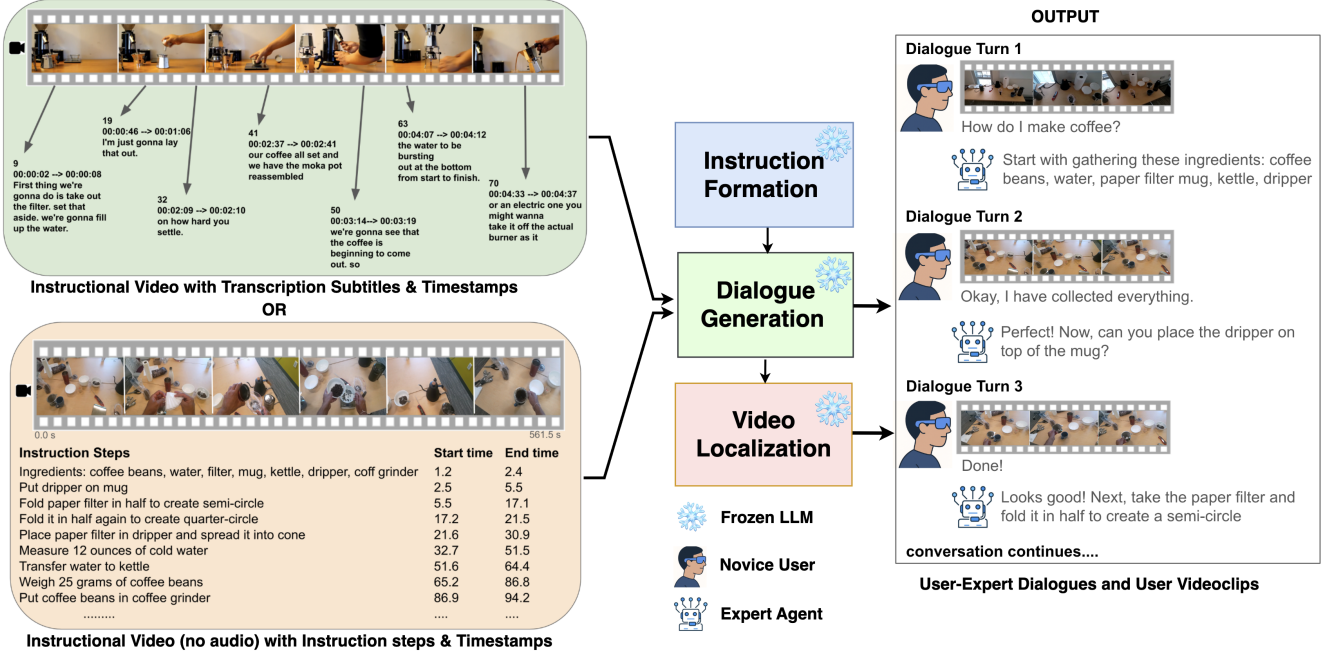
9
00:00:02 --> 00:00:08
First thing we're gonna do is take out the filter. set that aside. we're gonna fill up the water.

19
00:00:46 --> 00:01:06
I'm just gonna lay that out.

32
00:02:09 --> 00:02:10
on how hard you settle.

41
00:02:37 --> 00:02:41
our coffee all set and we have the moka pot reassembled

50
00:03:14--> 00:03:19
we're gonna see that the coffee is beginning to come out. so

63
00:04:07 --> 00:04:12
the water to be bursting out at the bottom from start to finish.

70
00:04:33 --> 00:04:37
or an electric one you might wanna take it off the actual burner as it

Instructional Video with Transcription Subtitles & Timestamps

OR

0.0 s
561.5 s

| Instruction Steps | Start time | End time |
|---|---|---|
| Ingredients: coffee beans, water, filter, mug, kettle, dripper, coff grinder | 1.2 | 2.4 |
| Put dripper on mug | 2.5 | 5.5 |
| Fold paper filter in half to create semi-circle | 5.5 | 17.1 |
| Fold it in half again to create quarter-circle | 17.2 | 21.5 |
| Place paper filter in dripper and spread it into cone | 21.6 | 30.9 |
| Measure 12 ounces of cold water | 32.7 | 51.5 |
| Transfer water to kettle | 51.6 | 64.4 |
| Weigh 25 grams of coffee beans | 65.2 | 86.8 |
| Put coffee beans in coffee grinder | 86.9 | 94.2 |
| ......... | .... | .... |

Instructional Video (no audio) with Instruction steps & Timestamps

Instruction Formation

Dialogue Generation

Video Localization

Frozen LLM

Novice User

Expert Agent

OUTPUT

Dialogue Turn 1
How do I make coffee?
Start with gathering these ingredients: coffee beans, water, paper filter mug, kettle, dripper

Dialogue Turn 2
Okay, I have collected everything.
Perfect! Now, can you place the dripper on top of the mug?

Dialogue Turn 3
Done!
Looks good! Next, take the paper filter and fold it in half to create a semi-circle

conversation continues....

User-Expert Dialogues and User Videoclips